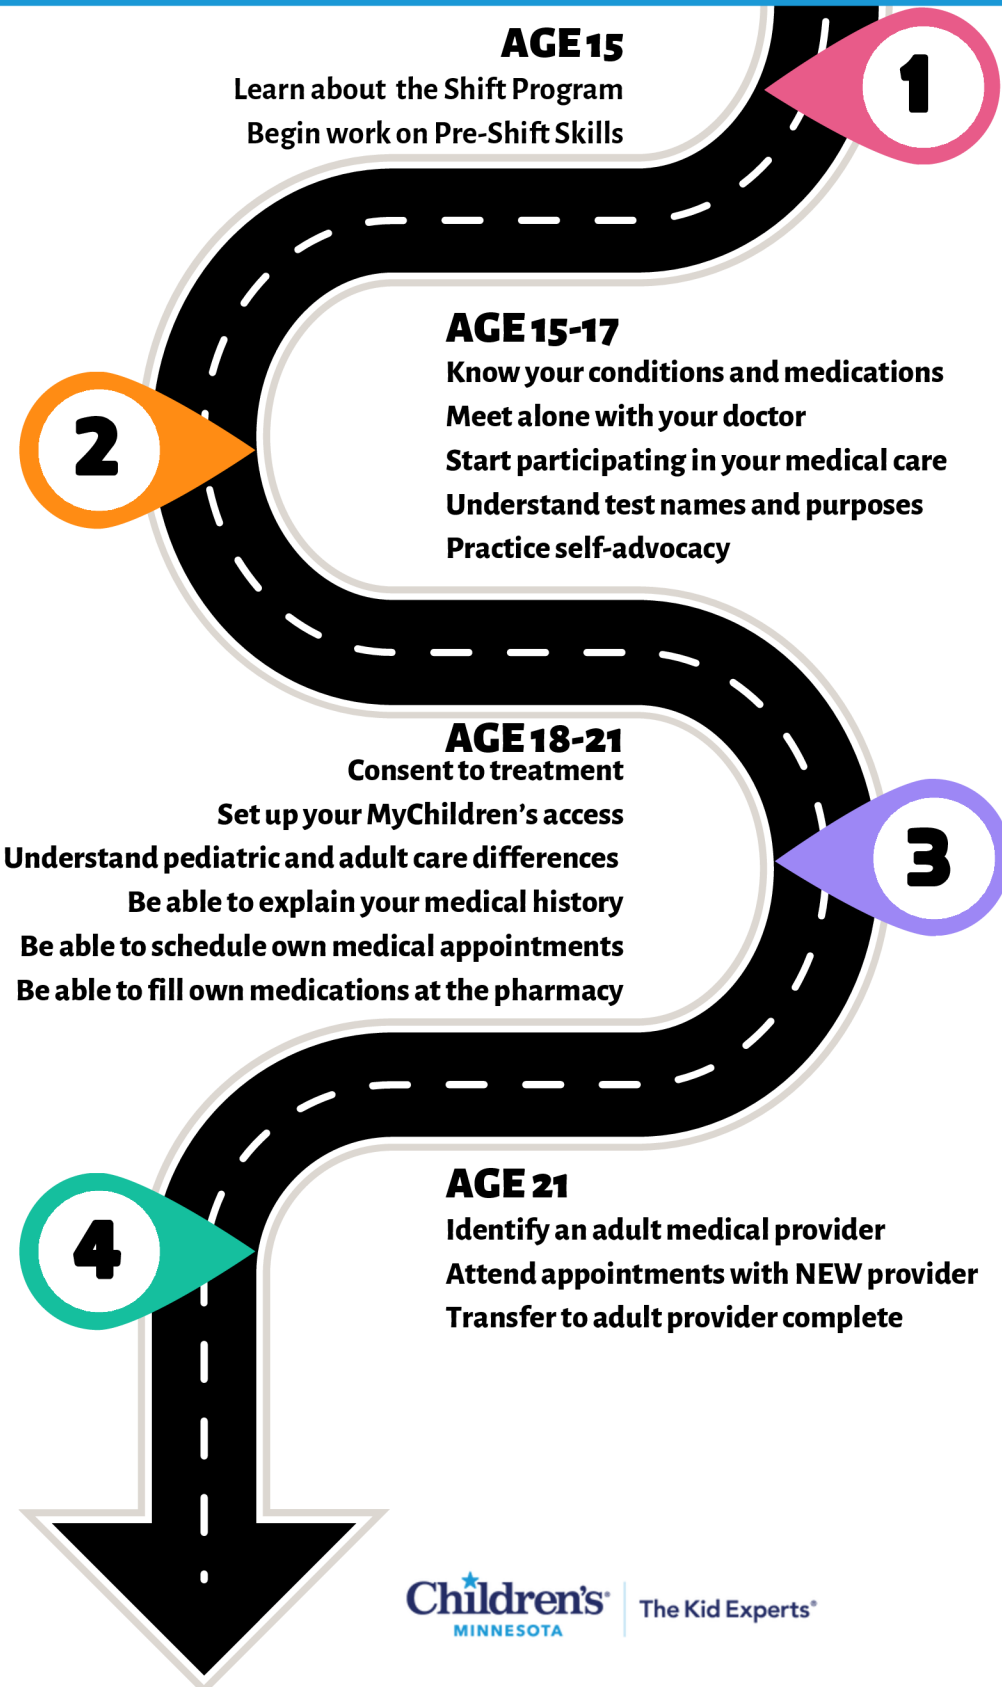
AGE 15
Learn about the Shift Program
Begin work on Pre-Shift Skills

1

AGE 15-17
Know your conditions and medications
Meet alone with your doctor
Start participating in your medical care
Understand test names and purposes
Practice self-advocacy

2

AGE 18-21
Consent to treatment
Set up your MyChildren's access
Understand pediatric and adult care differences
Be able to explain your medical history
Be able to schedule own medical appointments
Be able to fill own medications at the pharmacy

3

AGE 21
Identify an adult medical provider
Attend appointments with NEW provider
Transfer to adult provider complete

4

Children's MINNESOTA | The Kid Experts®